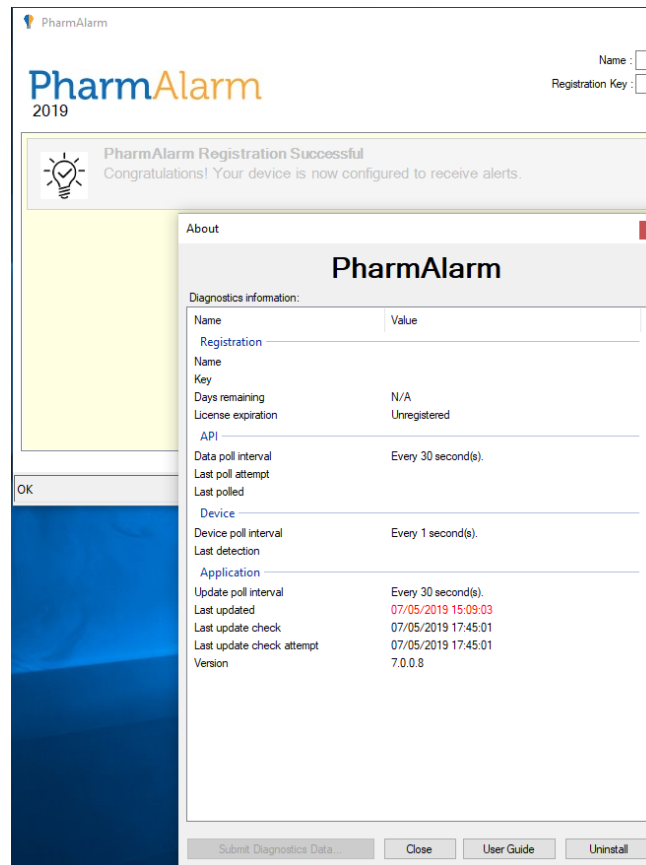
PharmAlarm

Name :
Registration Key :

PharmAlarm
2019

PharmAlarm Registration Successful
Congratulations! Your device is now configured to receive alerts.

OK

About

PharmAlarm

Diagnostics information:

| Name | Value |
|---|---|
| Registration | |
| Name | |
| Key | |
| Days remaining | N/A |
| License expiration | Unregistered |
| API | |
| Data poll interval | Every 30 second(s). |
| Last poll attempt | |
| Last polled | |
| Device | |
| Device poll interval | Every 1 second(s). |
| Last detection | |
| Application | |
| Update poll interval | Every 30 second(s). |
| Last updated | 07/05/2019 15:09:03 |
| Last update check | 07/05/2019 17:45:01 |
| Last update check attempt | 07/05/2019 17:45:01 |
| Version | 7.0.0.8 |

Submit Diagnostics Data...
Close
User Guide
Uninstall